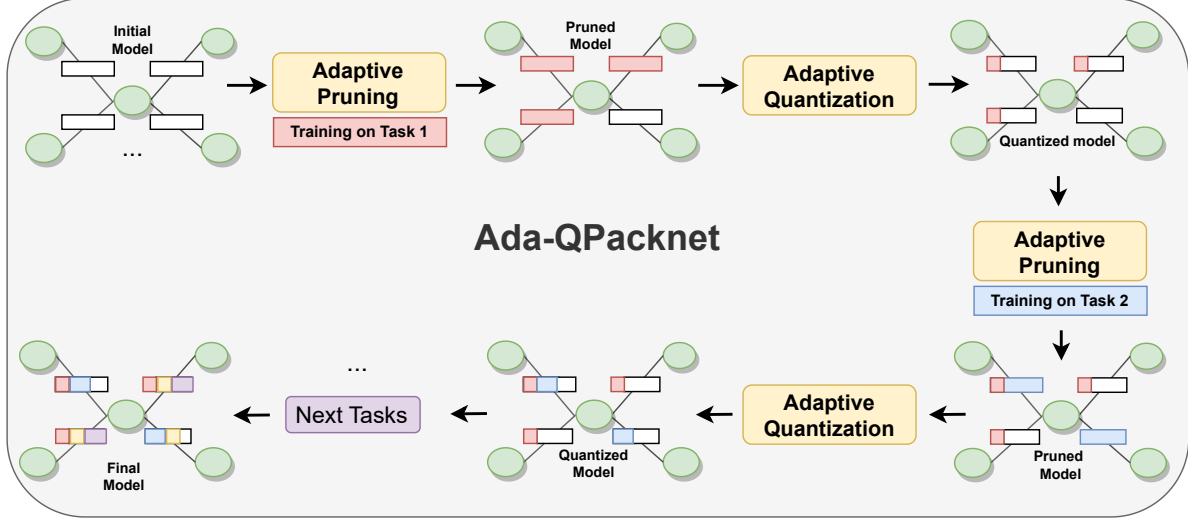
Initial Model

...

Adaptive Pruning

Training on Task 1

Pruned Model

Adaptive Quantization

Quantized model

Ada-QPacknet

Adaptive Pruning

Training on Task 2

Pruned Model

Adaptive Quantization

Quantized Model

...

Next Tasks

Final Model